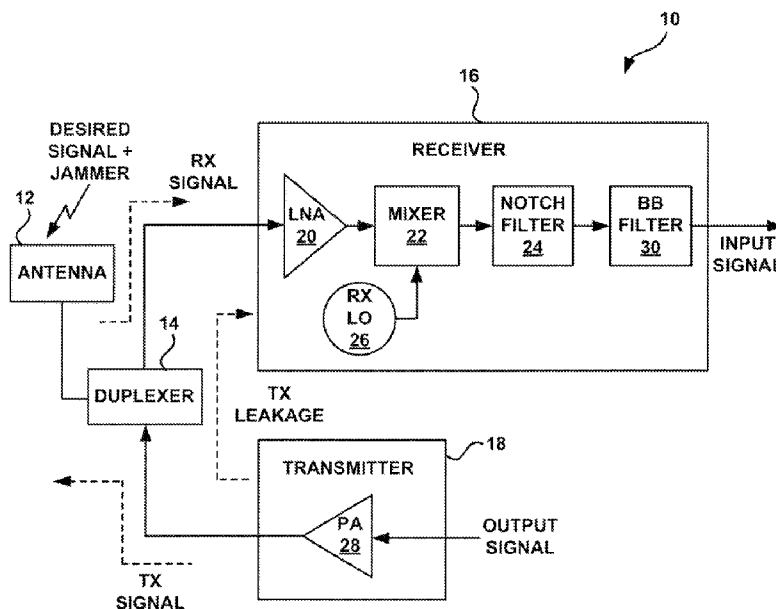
10

16

DESIRED SIGNAL + JAMMER

RX SIGNAL

12

RECEIVER

ANTENNA

LNA 20

MIXER 22

NOTCH FILTER 24

BB FILTER 30

INPUT SIGNAL

RX LO 26

14

DUPLEXER

TX LEAKAGE

18

TRANSMITTER

PA 28

OUTPUT SIGNAL

TX SIGNAL